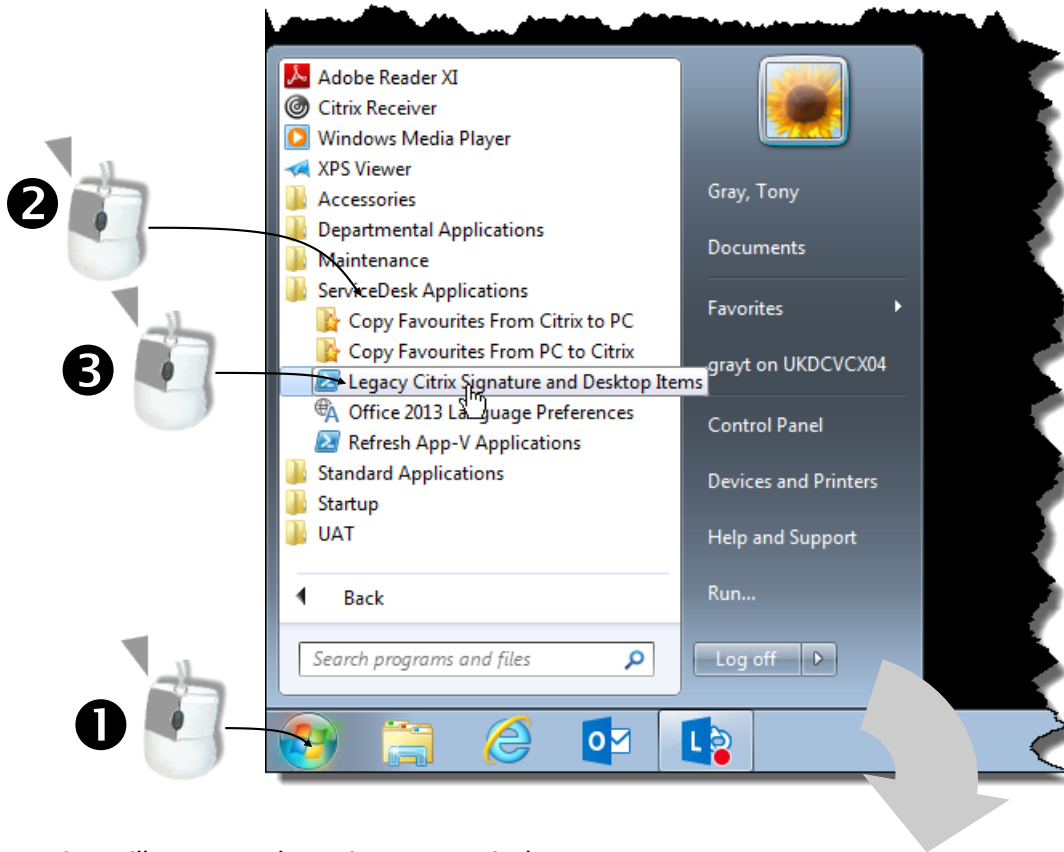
Adobe Reader XI
Citrix Receiver
Windows Media Player
XPS Viewer
Accessories
Departmental Applications
Maintenance
ServiceDesk Applications
Copy Favourites From Citrix to PC
Copy Favourites From PC to Citrix
Legacy Citrix Signature and Desktop Items
Office 2013 Language Preferences
Refresh App-V Applications
Standard Applications
Startup
UAT

Back

Search programs and files

Gray, Tony
Documents
Favorites
grayt on UKDCVCX04
Control Panel
Devices and Printers
Help and Support
Run...

Log off

❷
❸
❶